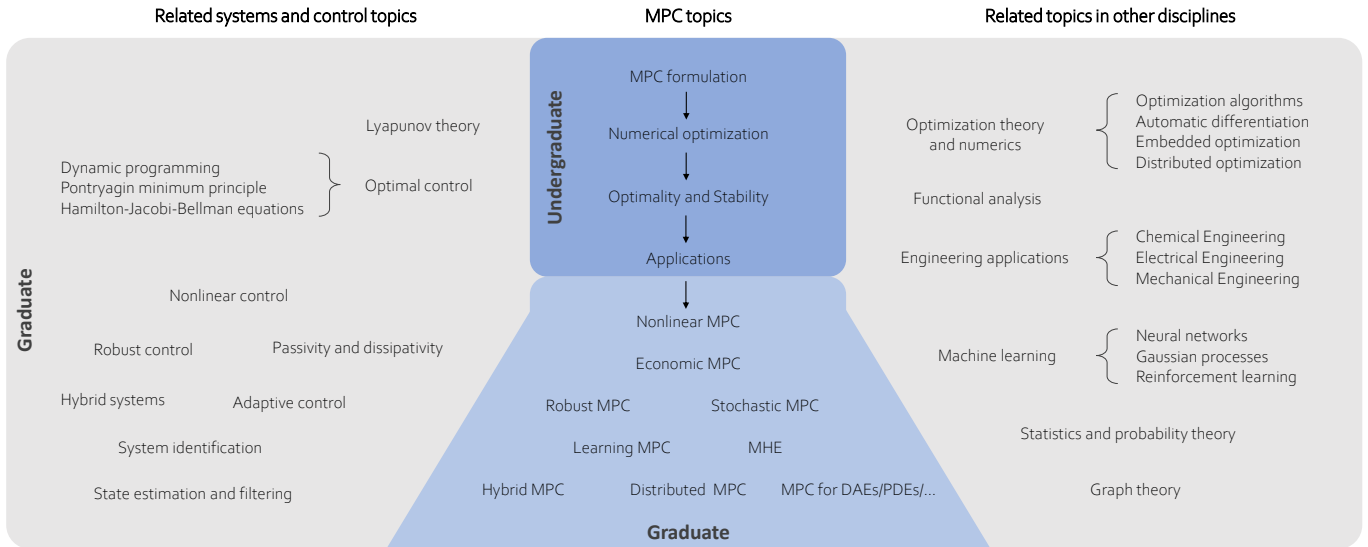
Related systems and control topics

MPC topics

Related topics in other disciplines

Undergraduate

MPC formulation

Numerical optimization

Optimality and Stability

Applications

Nonlinear MPC

Economic MPC

Robust MPC

Stochastic MPC

Learning MPC

MHE

Hybrid MPC

Distributed MPC

MPC for DAEs/PDEs/...

Graduate

Graduate

Lyapunov theory

Dynamic programming
Pontryagin minimum principle
Hamilton-Jacobi-Bellman equations

Optimal control

Nonlinear control

Robust control

Passivity and dissipativity

Hybrid systems

Adaptive control

System identification

State estimation and filtering

Optimization theory and numerics

Optimization algorithms
Automatic differentiation
Embedded optimization
Distributed optimization

Functional analysis

Engineering applications

Chemical Engineering
Electrical Engineering
Mechanical Engineering

Machine learning

Neural networks
Gaussian processes
Reinforcement learning

Statistics and probability theory

Graph theory